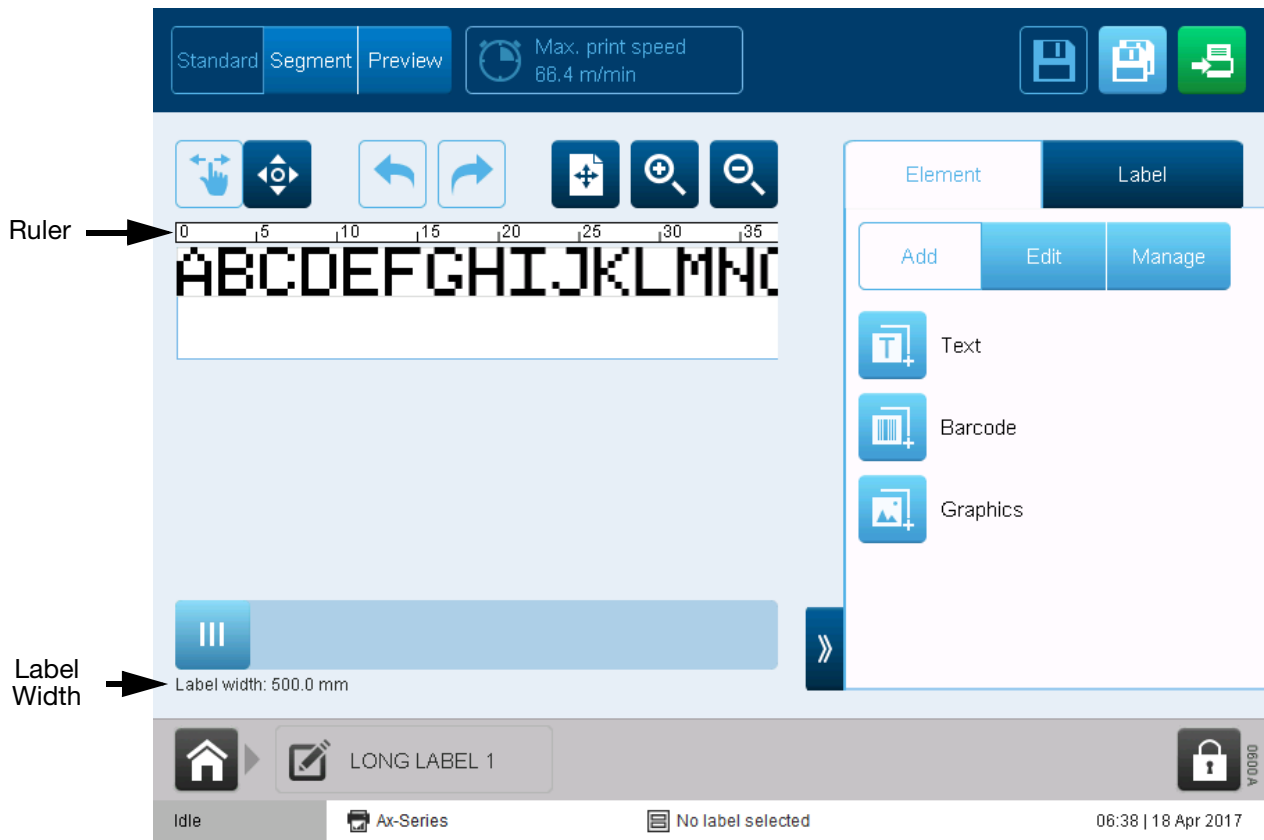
Standard Segment Preview

Max. print speed
66.4 m/min

Ruler

0 5 10 15 20 25 30 35

ABCDEFGHIJKLMN

Element Label

Add Edit Manage

Text

Barcode

Graphics

Label Width

Label width: 500.0 mm

LONG LABEL 1

0800A

Idle Ax-Series No label selected 06:38 | 18 Apr 2017